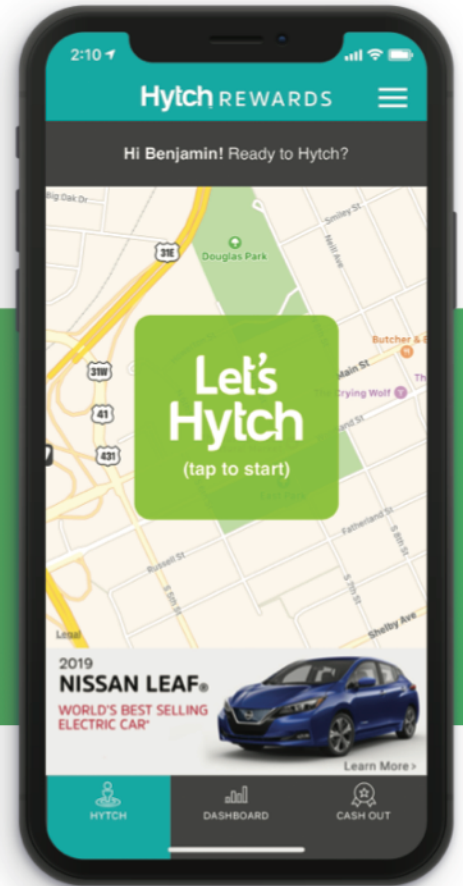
2:10

Hytch REWARDS

Hi Benjamin! Ready to Hytch?

Big Oak Dr

31E

Douglas Park

Smiley St

Hall Ave

Butcher &

Main St

The Crying Wolf

31W

41

431

Let's Hytch

(tap to start)

Fatherland St

Russell St

S 5th St

S 8th St

S 9th St

Shelby Ave

Legal

2019

NISSAN LEAF®

WORLD'S BEST SELLING ELECTRIC CAR*

Learn More >

HYTCH

DASHBOARD

CASH OUT